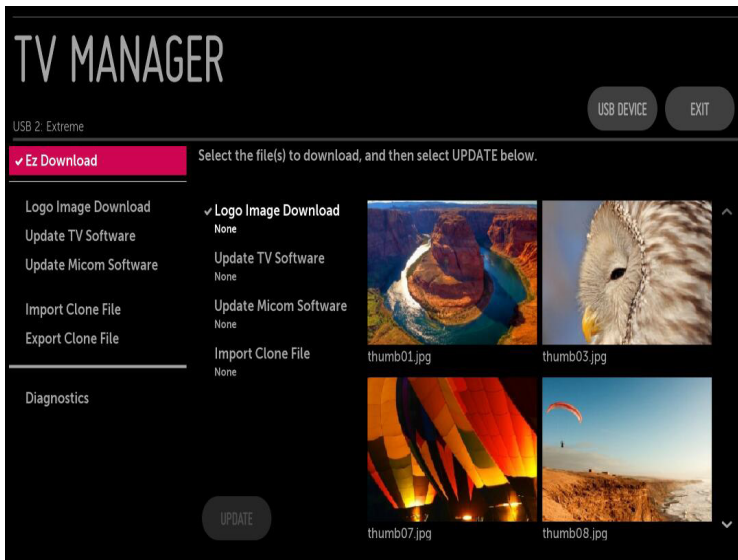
TV MANAGER

USB 2: Extreme

USB DEVICE

EXIT

✔ Ez Download

Select the file(s) to download, and then select UPDATE below.

Logo Image Download
Update TV Software
Update Micom Software

Import Clone File
Export Clone File

Diagnostics

✔ Logo Image Download
None

Update TV Software
None

Update Micom Software
None

Import Clone File
None

thumb01.jpg

thumb03.jpg

thumb07.jpg

thumb08.jpg

UPDATE